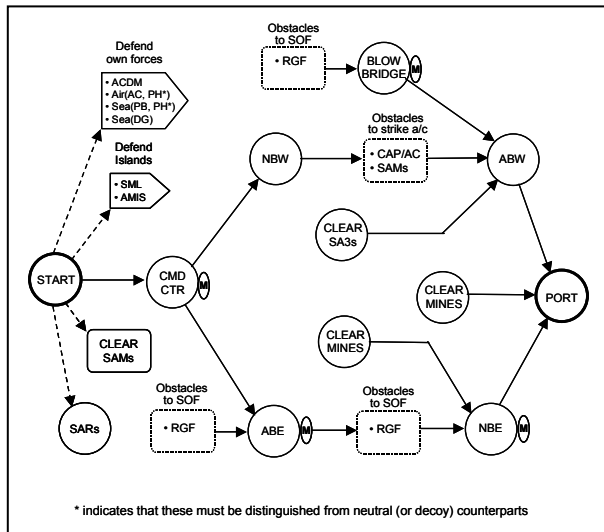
Defend own forces
• ACDM
• Air(AC, PH*)
• Sea(PB, PH*)
• Sea(DG)

Defend Islands
• SML
• AMIS

Obstacles to SOF
• RGF

BLOW BRIDGE
M

Obstacles to strike a/c
• CAP/AC
• SAMs

NBW

ABW

CLEAR SA3s

START

CMD CTR
M

CLEAR MINES

PORT

CLEAR SAMs

CLEAR MINES

Obstacles to SOF
• RGF

Obstacles to SOF
• RGF

SARs

ABE
M

NBE
M

* indicates that these must be distinguished from neutral (or decoy) counterparts